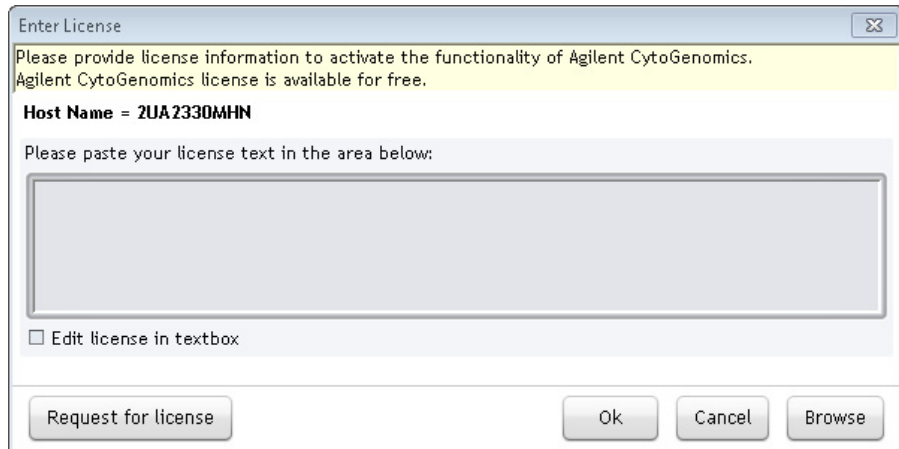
Enter License

Please provide license information to activate the functionality of Agilent CytoGenomics.
Agilent CytoGenomics license is available for free.

Host Name = 2UA2330MHN

Please paste your license text in the area below:

☐ Edit license in textbox

Request for license

Ok

Cancel

Browse